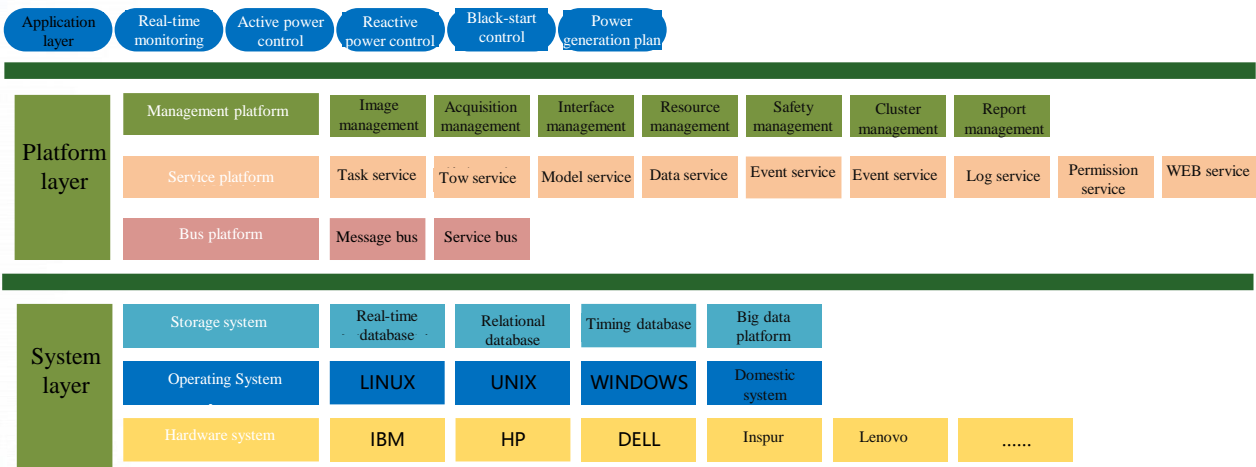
Application layer

Real-time monitoring

Active power control

Reactive power control

Black-start control

Power generation plan

Platform layer

Management platform

Image management

Acquisition management

Interface management

Resource management

Safety management

Cluster management

Report management

Service platform

Task service

Tow service

Model service

Data service

Event service

Event service

Log service

Permission service

WEB service

Bus platform

Message bus

Service bus

System layer

Storage system

Real-time database

Relational database

Timing database

Big data platform

Operating System

LINUX

UNIX

WINDOWS

Domestic system

Hardware system

IBM

HP

DELL

Inspur

Lenovo

......